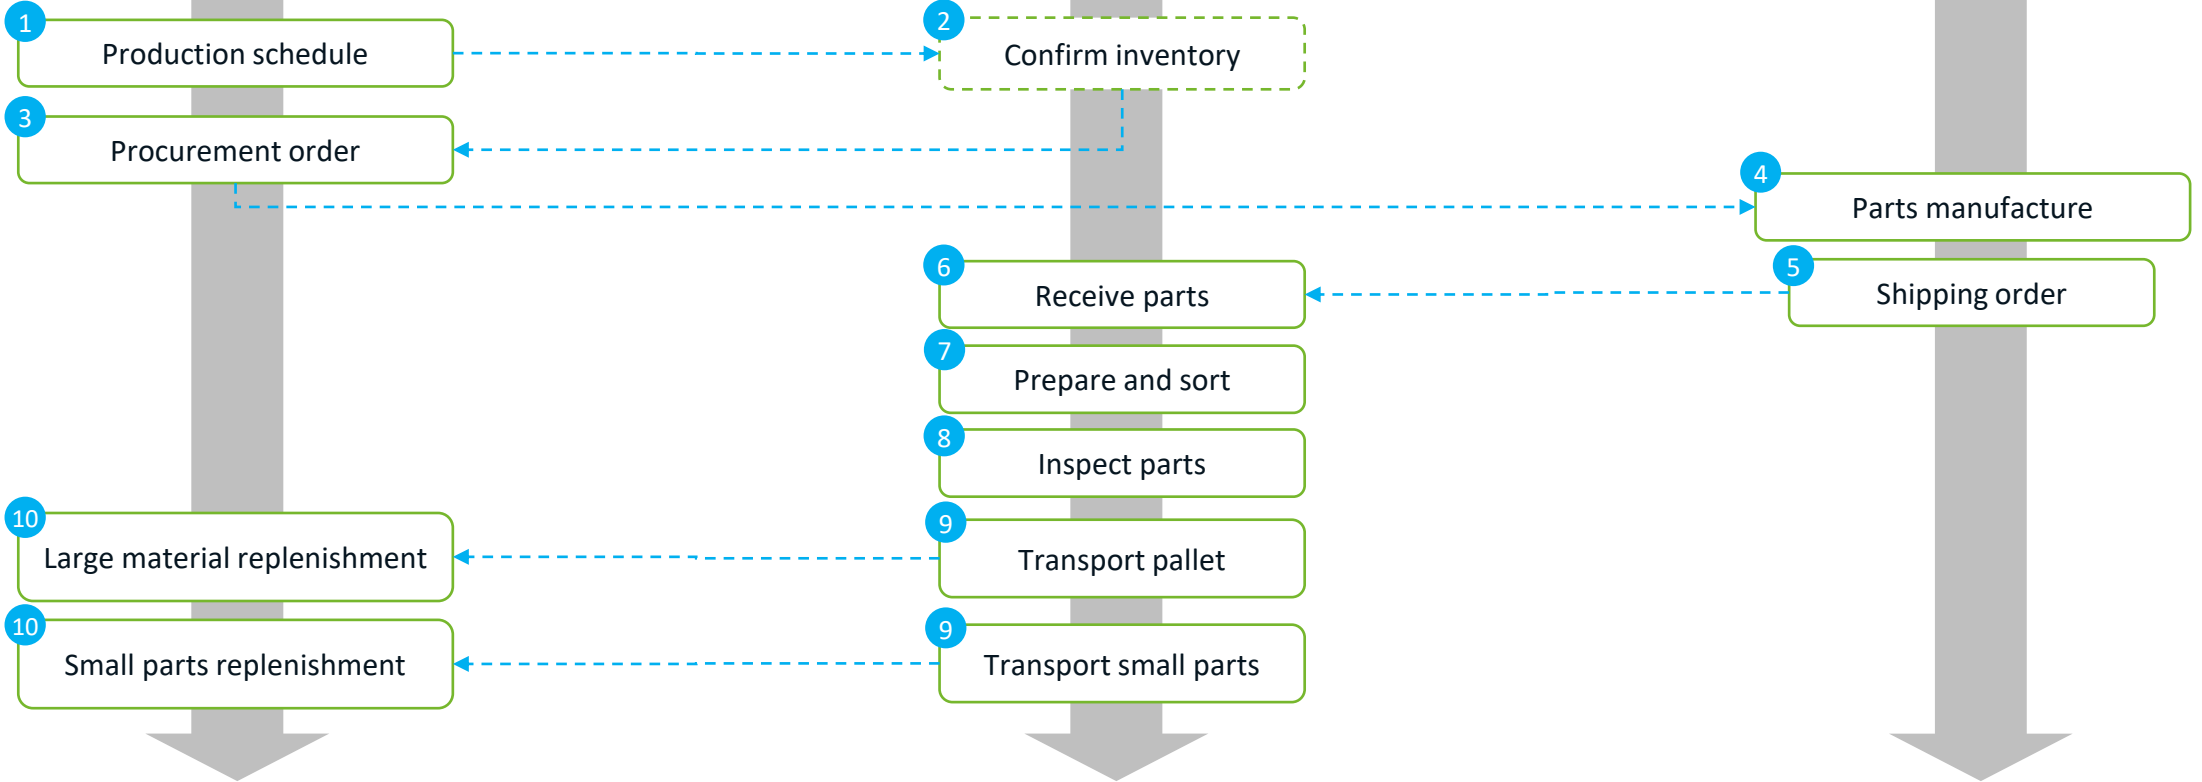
1 Production schedule

2 Confirm inventory

3 Procurement order

4 Parts manufacture

6 Receive parts

5 Shipping order

7 Prepare and sort

8 Inspect parts

10 Large material replenishment

9 Transport pallet

10 Small parts replenishment

9 Transport small parts